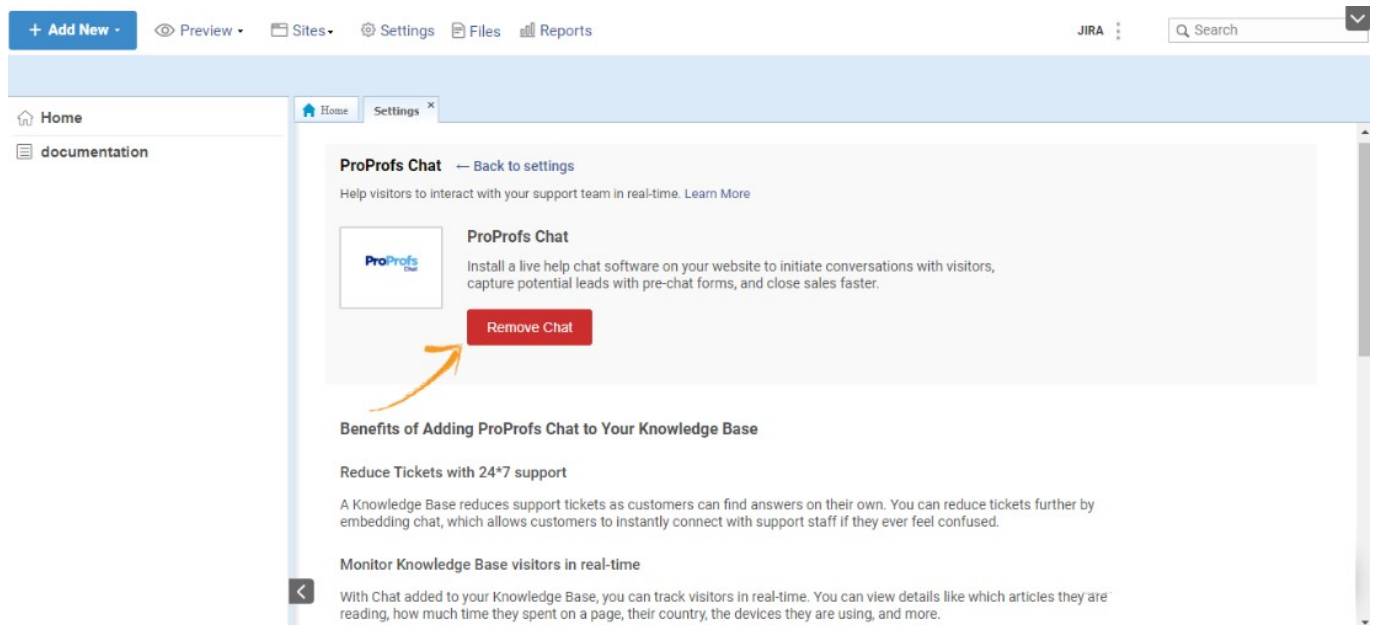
+ Add New ▾ Preview ▾ Sites ▾ Settings Files Reports JIRA Search

Home
documentation

Home Settings ×

ProProfs Chat ← Back to settings

Help visitors to interact with your support team in real-time. Learn More

ProProfs Chat

ProProfs Chat

Install a live help chat software on your website to initiate conversations with visitors, capture potential leads with pre-chat forms, and close sales faster.

Remove Chat

Benefits of Adding ProProfs Chat to Your Knowledge Base

Reduce Tickets with 24*7 support

A Knowledge Base reduces support tickets as customers can find answers on their own. You can reduce tickets further by embedding chat, which allows customers to instantly connect with support staff if they ever feel confused.

Monitor Knowledge Base visitors in real-time

With Chat added to your Knowledge Base, you can track visitors in real-time. You can view details like which articles they are reading, how much time they spent on a page, their country, the devices they are using, and more.